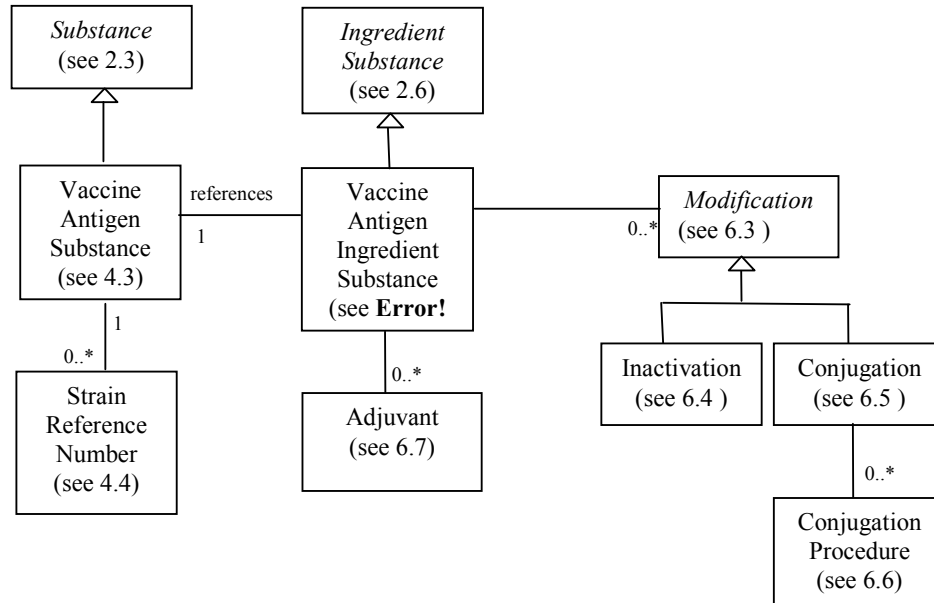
*Substance*
(see 2.3)

*Ingredient Substance*
(see 2.6)

Vaccine Antigen Substance
(see 4.3)

references

1

Vaccine Antigen Ingredient Substance
(see **Error!**

0..*

*Modification*
(see 6.3 )

1

0..*

Strain Reference Number
(see 4.4)

0..*

Adjuvant
(see 6.7)

Inactivation
(see 6.4 )

Conjugation
(see 6.5 )

0..*

Conjugation Procedure
(see 6.6)